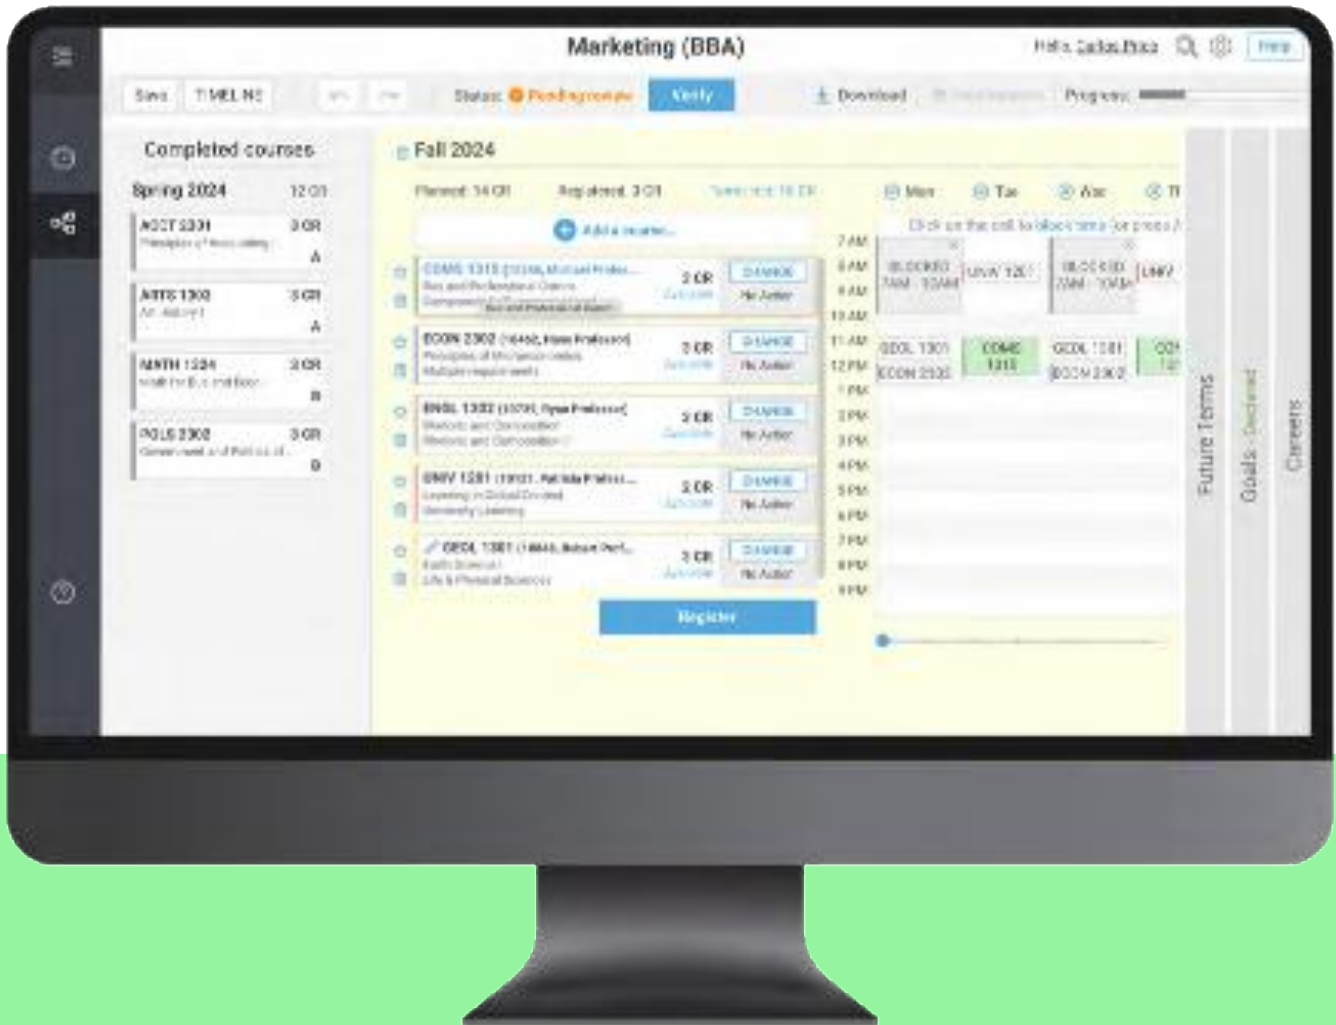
Marketing (BBA)

Hello, Carlos Pena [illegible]

Save TIMELINE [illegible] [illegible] Status: Pending review Verify Download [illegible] Progress:

Completed courses

Spring 2024 12 CR

ACCT 2301 3 CR
Principles of Accounting
A

ARTS 1303 3 CR
Art History I
A

MATH 1324 3 CR
Math for Business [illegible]
B

POLS 2302 3 CR
Government and Politics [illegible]
B

Fall 2024

Planned: 14 CR Registered: 3 CR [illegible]

Add a course...

COMS 1315 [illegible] 3 CR CHANGE No Action
ECON 2302 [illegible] 3 CR CHANGE No Action
ENGL 1302 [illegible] 3 CR CHANGE No Action
UNIV 1201 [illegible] 2 CR CHANGE No Action
GEOL 1301 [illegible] 3 CR CHANGE No Action

Register

Mon Tue Wed Th

Click on the cell to block time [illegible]

7 AM
8 AM
9 AM
10 AM
11 AM
12 PM
1 PM
2 PM
3 PM
4 PM
5 PM
6 PM
7 PM
8 PM
9 PM

BLOCKED 7AM - 10AM UNIV 1201 BLOCKED 7AM - 10AM UNIV

GEOL 1301 ECON 2302 COMS 1315 GEOL 1301 ECON 2302 COI

Future Terms
Goals · Declared
Careers